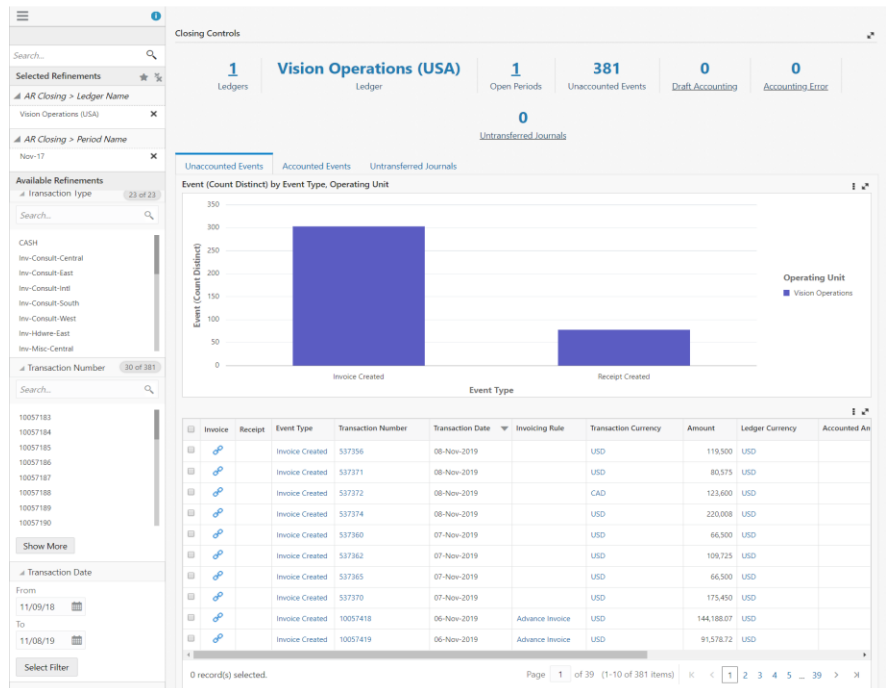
Search...

Selected Refinements

AR Closing > Ledger Name

Vision Operations (USA)

AR Closing > Period Name

Nov-17

Available Refinements

Transaction Type 23 of 23

Search...

CASH
Inv-Consult-Central
Inv-Consult-East
Inv-Consult-Intl
Inv-Consult-South
Inv-Consult-West
Inv-Hdwre-East
Inv-Misc-Central

Transaction Number 30 of 381

Search...

10057183
10057184
10057185
10057186
10057187
10057188
10057189
10057190

Show More

Transaction Date

From
11/09/18
To
11/08/19

Select Filter

Closing Controls

1 Ledgers | Vision Operations (USA) Ledger | 1 Open Periods | 381 Unaccounted Events | 0 Draft Accounting | 0 Accounting Error

0 Untransferred Journals

Unaccounted Events | Accounted Events | Untransferred Journals

Event (Count Distinct) by Event Type, Operating Unit

350
300
250
200
150
100
50
0

Event (Count Distinct)

Invoice Created
Receipt Created

Event Type

Operating Unit
Vision Operations

| | Invoice | Receipt | Event Type | Transaction Number | Transaction Date | Invoicing Rule | Transaction Currency | Amount | Ledger Currency | Accounted An |
|---|---|---|---|---|---|---|---|---|---|---|
| | | | Invoice Created | 537356 | 08-Nov-2019 | | USD | 119,500 | USD | |
| | | | Invoice Created | 537371 | 08-Nov-2019 | | USD | 80,575 | USD | |
| | | | Invoice Created | 537372 | 08-Nov-2019 | | CAD | 123,600 | USD | |
| | | | Invoice Created | 537374 | 08-Nov-2019 | | USD | 220,008 | USD | |
| | | | Invoice Created | 537360 | 07-Nov-2019 | | USD | 66,500 | USD | |
| | | | Invoice Created | 537362 | 07-Nov-2019 | | USD | 109,725 | USD | |
| | | | Invoice Created | 537365 | 07-Nov-2019 | | USD | 66,500 | USD | |
| | | | Invoice Created | 537370 | 07-Nov-2019 | | USD | 175,450 | USD | |
| | | | Invoice Created | 10057418 | 06-Nov-2019 | Advance Invoice | USD | 144,188.07 | USD | |
| | | | Invoice Created | 10057419 | 06-Nov-2019 | Advance Invoice | USD | 91,578.72 | USD | |

0 record(s) selected.

Page 1 of 39 (1-10 of 381 items) 1 2 3 4 5 ... 39